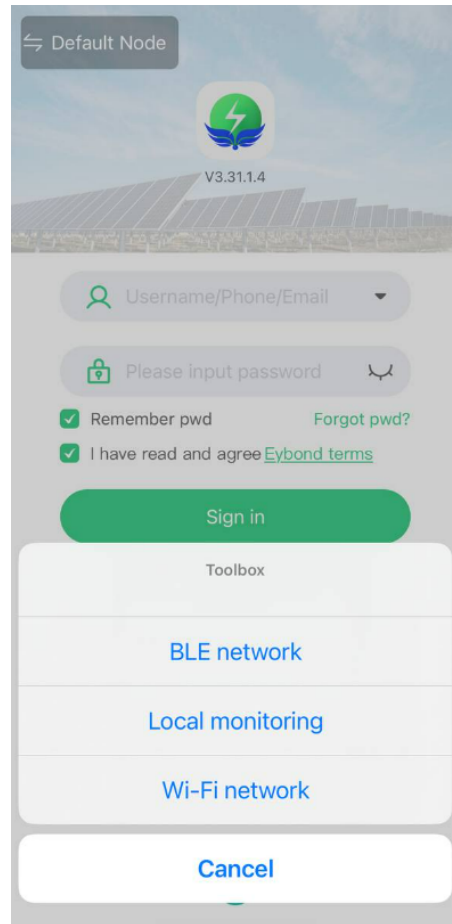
Default Node

V3.31.1.4

Username/Phone/Email

Please input password

Remember pwd

Forgot pwd?

I have read and agree Eybond terms

Sign in

Toolbox

BLE network

Local monitoring

Wi-Fi network

Cancel